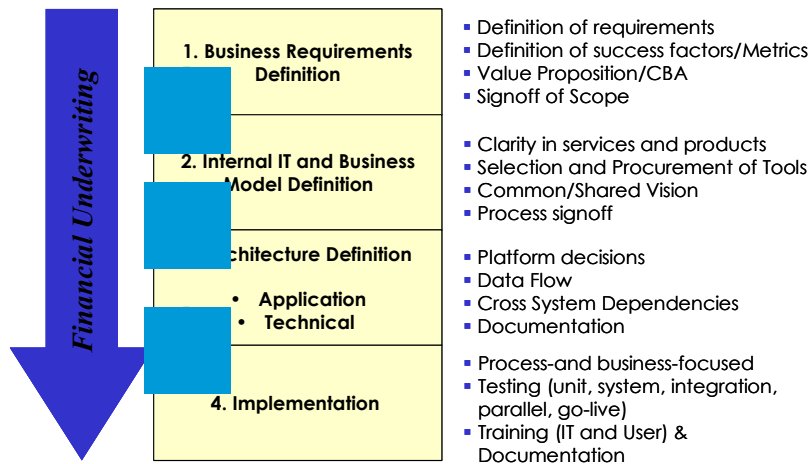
Financial Underwriting

1. Business Requirements Definition

- Definition of requirements
- Definition of success factors/Metrics
- Value Proposition/CBA
- Signoff of Scope

2. Internal IT and Business Model Definition

- Clarity in services and products
- Selection and Procurement of Tools
- Common/Shared Vision
- Process signoff

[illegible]chitecture Definition

- Application
- Technical

- Platform decisions
- Data Flow
- Cross System Dependencies
- Documentation

4. Implementation

- Process-and business-focused
- Testing (unit, system, integration, parallel, go-live)
- Training (IT and User) & Documentation